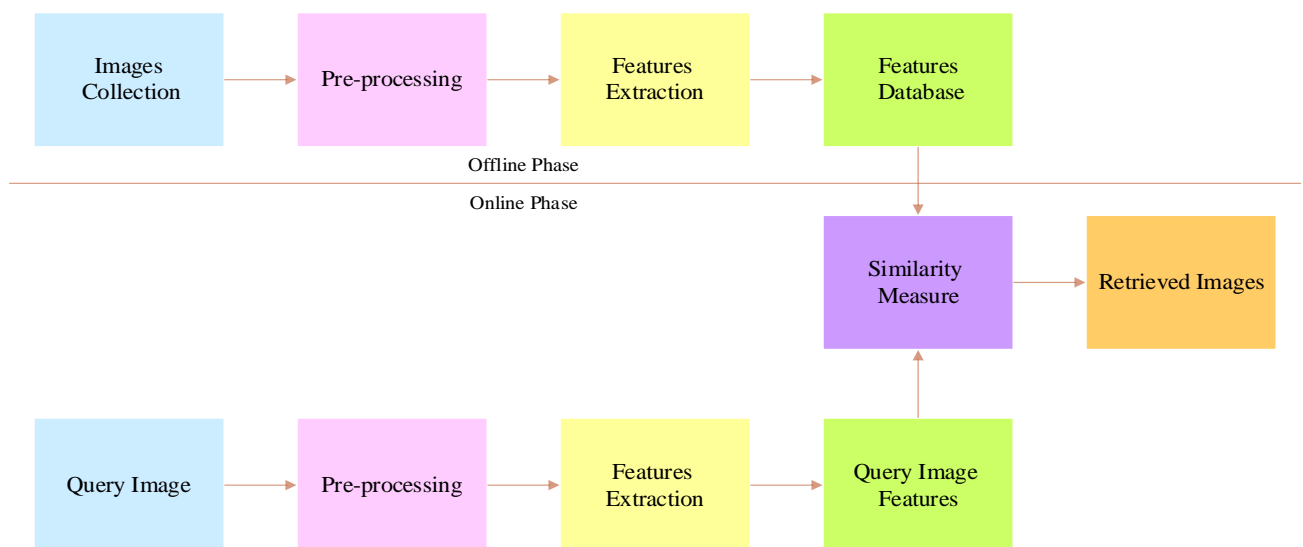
Images Collection

Pre-processing

Features Extraction

Features Database

Offline Phase

Online Phase

Similarity Measure

Retrieved Images

Query Image

Pre-processing

Features Extraction

Query Image Features